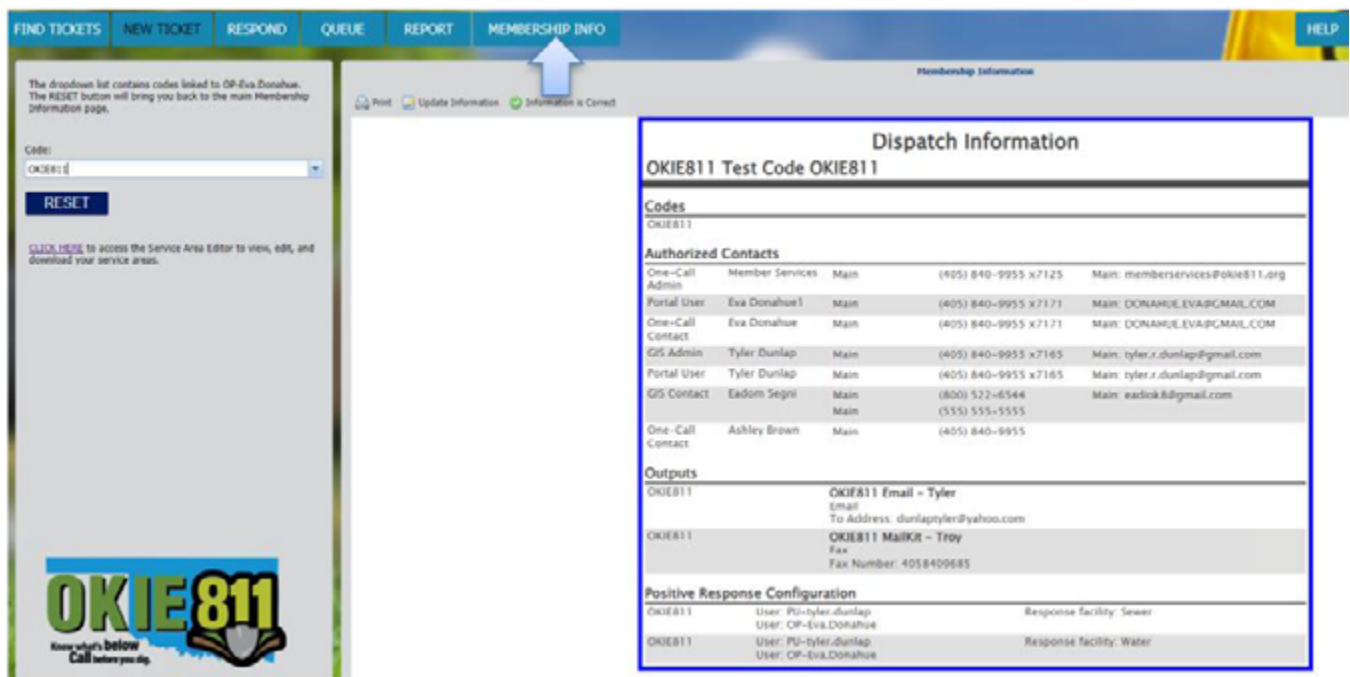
FIND TICKETS NEW TICKET RESPOND QUEUE REPORT MEMBERSHIP INFO HELP

The dropdown list contains codes linked to OP-Eva.Donahue. The RESET button will bring you back to the main Membership Information page.

Code:

OKIE811

RESET

CLICK HERE to access the Service Area Editor to view, edit, and download your service areas.

OKIE811 Know what's below Call before you dig.

Membership Information

Print Update Information Information is Correct

Dispatch Information

OKIE811 Test Code OKIE811

Codes

OKIE811

Authorized Contacts

| One-Call Admin | Member Services | Main | (405) 840-9955 x7125 | Main: memberservices@okie811.org |
|---|---|---|---|---|
| Portal User | Eva Donahue1 | Main | (405) 840-9955 x7171 | Main: DONAHUE.EVA@GMAIL.COM |
| One-Call Contact | Eva Donahue | Main | (405) 840-9955 x7171 | Main: DONAHUE.EVA@GMAIL.COM |
| GIS Admin | Tyler Dunlap | Main | (405) 840-9955 x7165 | Main: tyler.r.dunlap@gmail.com |
| Portal User | Tyler Dunlap | Main | (405) 840-9955 x7165 | Main: tyler.r.dunlap@gmail.com |
| GIS Contact | Eadom Segni | Main Main | (800) 522-6544 (555) 555-5555 | Main: eadiok8@gmail.com |
| One-Call Contact | Ashley Brown | Main | (405) 840-9955 | |

Outputs

OKIE811 OKIE811 Email - Tyler Email To Address: dunlaptyler@yahoo.com

OKIE811 OKIE811 MailKit - Troy Fax Fax Number: 4058409685

Positive Response Configuration

OKIE811 User: PU-tyler.dunlap User: OP-Eva.Donahue Response facility: Sewer

OKIE811 User: PU-tyler.dunlap User: OP-Eva.Donahue Response facility: Water